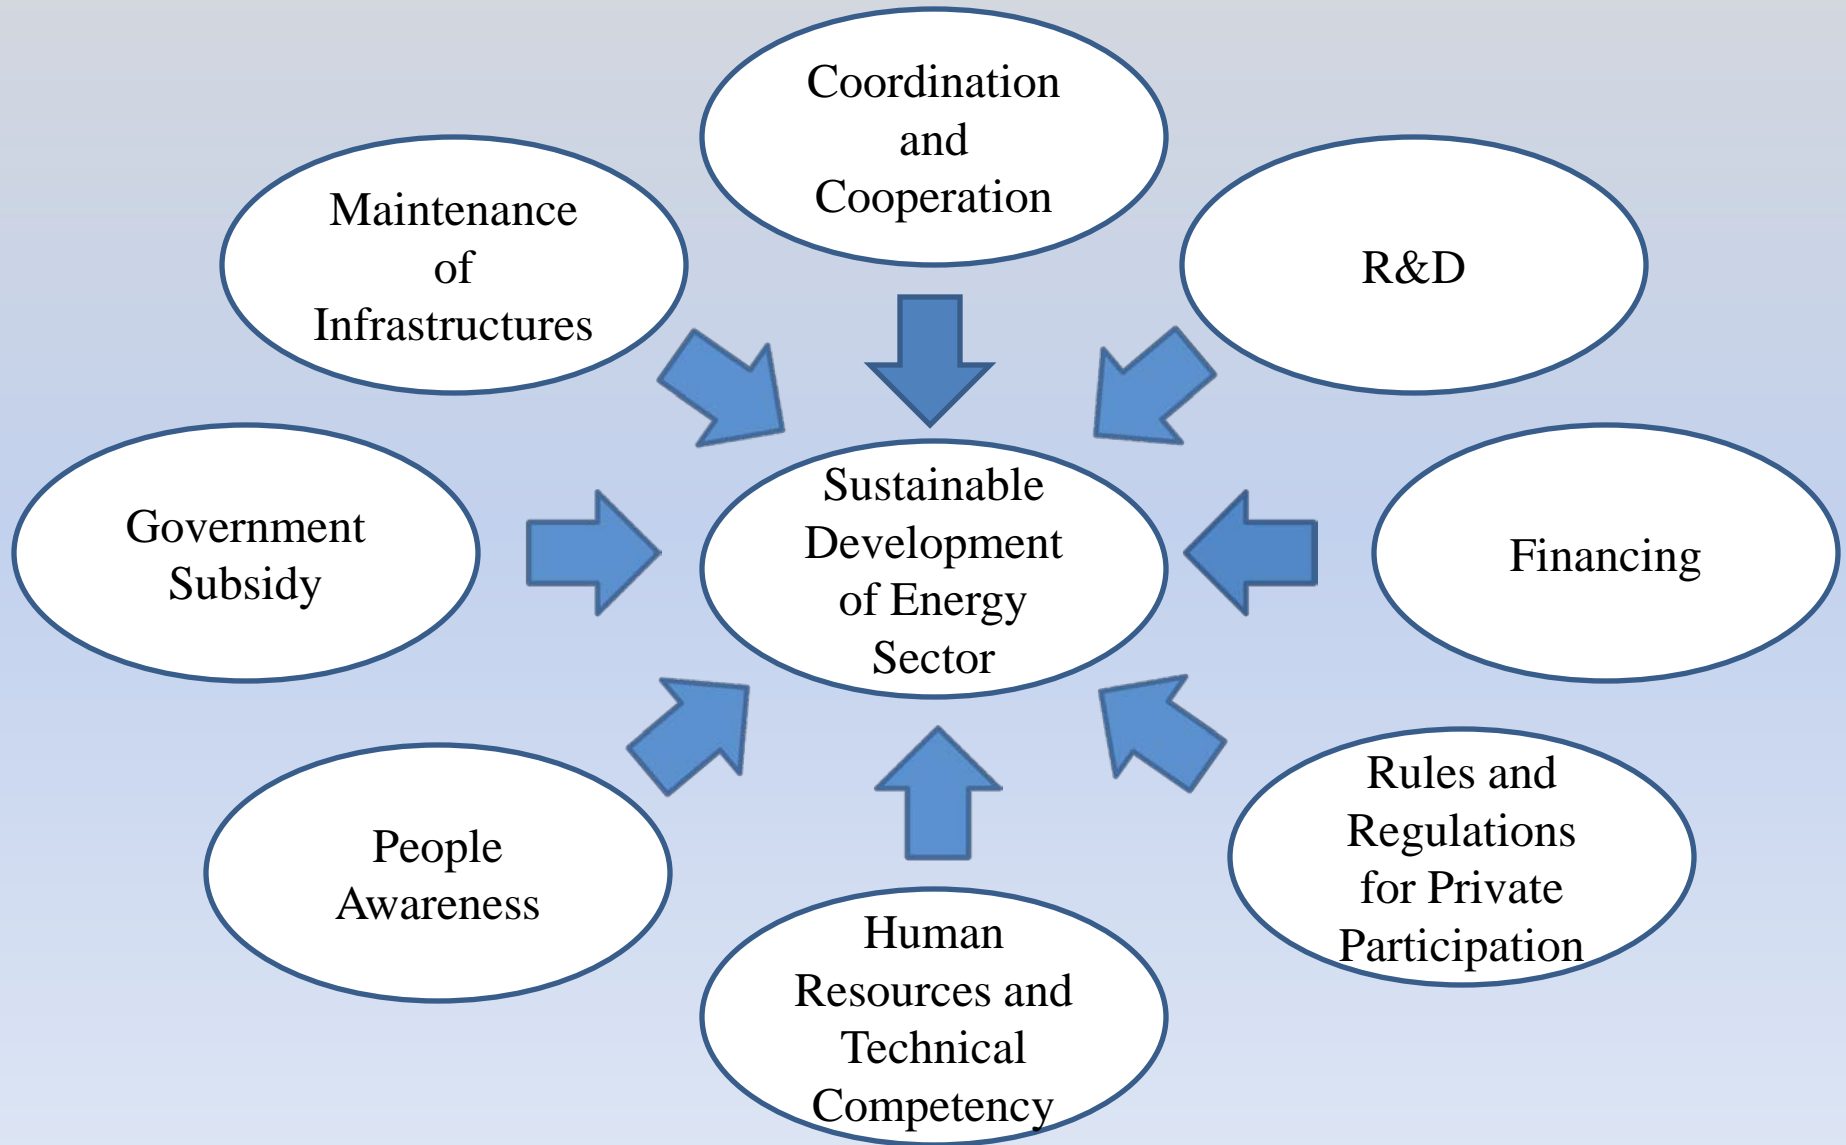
Coordination and Cooperation

Maintenance of Infrastructures

R&D

Government Subsidy

Sustainable Development of Energy Sector

Financing

People Awareness

Rules and Regulations for Private Participation

Human Resources and Technical Competency